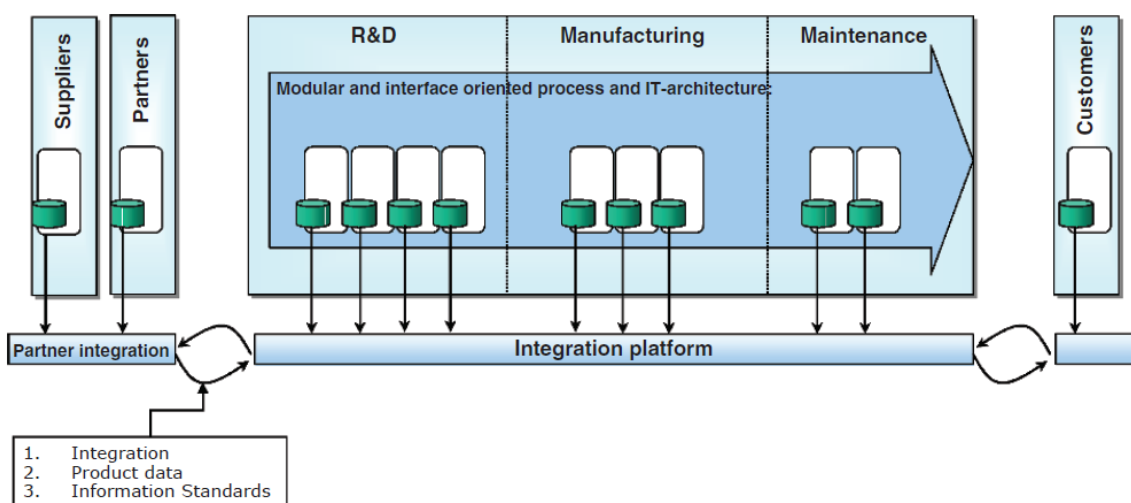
Suppliers

Partners

R&D

Manufacturing

Maintenance

Customers

Modular and interface oriented process and IT-architecture

Partner integration

Integration platform

1. Integration
2. Product data
3. Information Standards